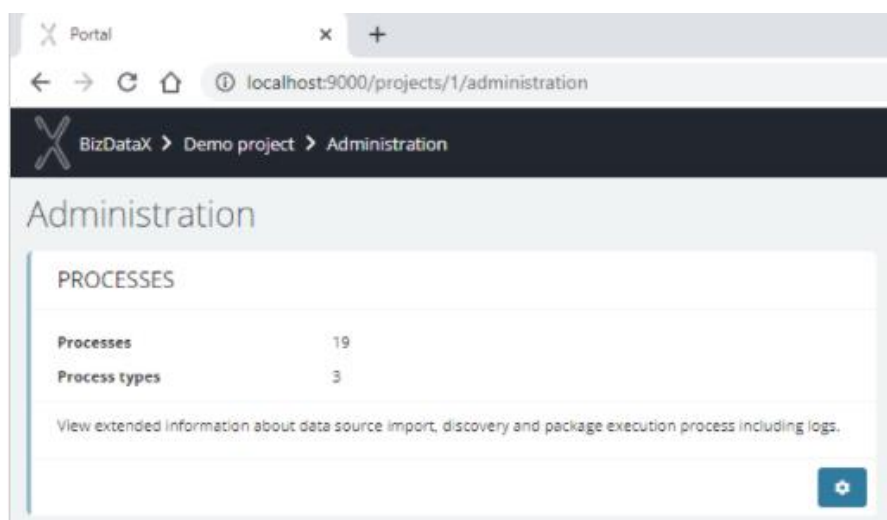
Portal × +

localhost:9000/projects/1/administration

BizDataX > Demo project > Administration

Administration

PROCESSES

| | |
|---|---|
| Processes | 19 |
| Process types | 3 |

View extended information about data source import, discovery and package execution process including logs.